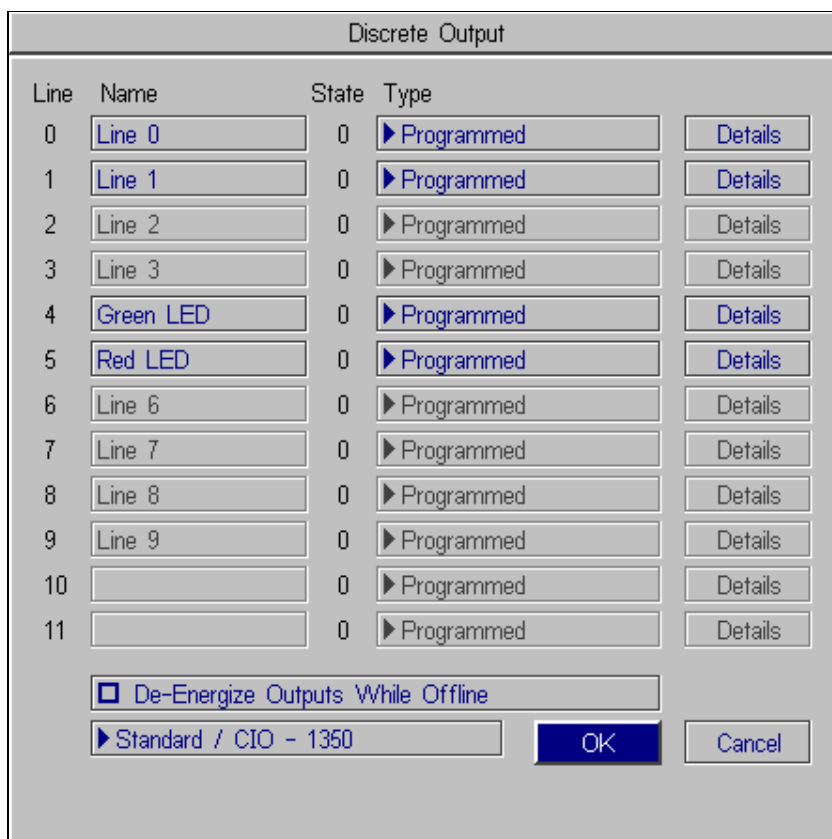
Discrete Output

| Line | Name | State | Type | |
|---|---|---|---|---|
| 0 | Line 0 | 0 | Programmed | Details |
| 1 | Line 1 | 0 | Programmed | Details |
| 2 | Line 2 | 0 | Programmed | Details |
| 3 | Line 3 | 0 | Programmed | Details |
| 4 | Green LED | 0 | Programmed | Details |
| 5 | Red LED | 0 | Programmed | Details |
| 6 | Line 6 | 0 | Programmed | Details |
| 7 | Line 7 | 0 | Programmed | Details |
| 8 | Line 8 | 0 | Programmed | Details |
| 9 | Line 9 | 0 | Programmed | Details |
| 10 | | 0 | Programmed | Details |
| 11 | | 0 | Programmed | Details |

De-Energize Outputs While Offline

Standard / CIO - 1350

OK

Cancel